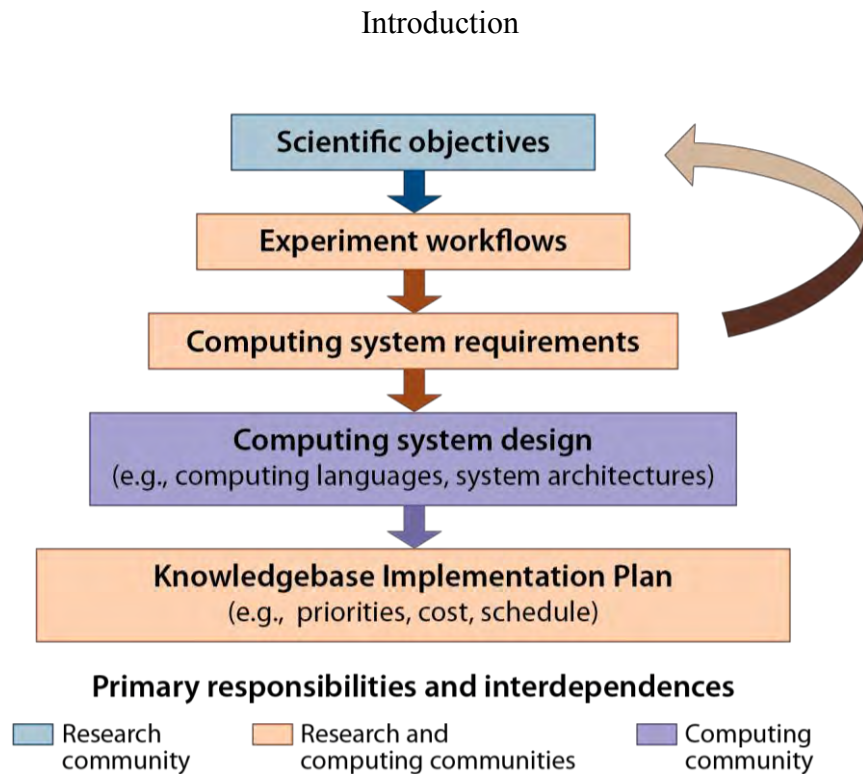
Introduction

Scientific objectives

Experiment workflows

Computing system requirements

Computing system design
(e.g., computing languages, system architectures)

Knowledgebase Implementation Plan
(e.g., priorities, cost, schedule)

Primary responsibilities and interdependences

Research community

Research and computing communities

Computing community